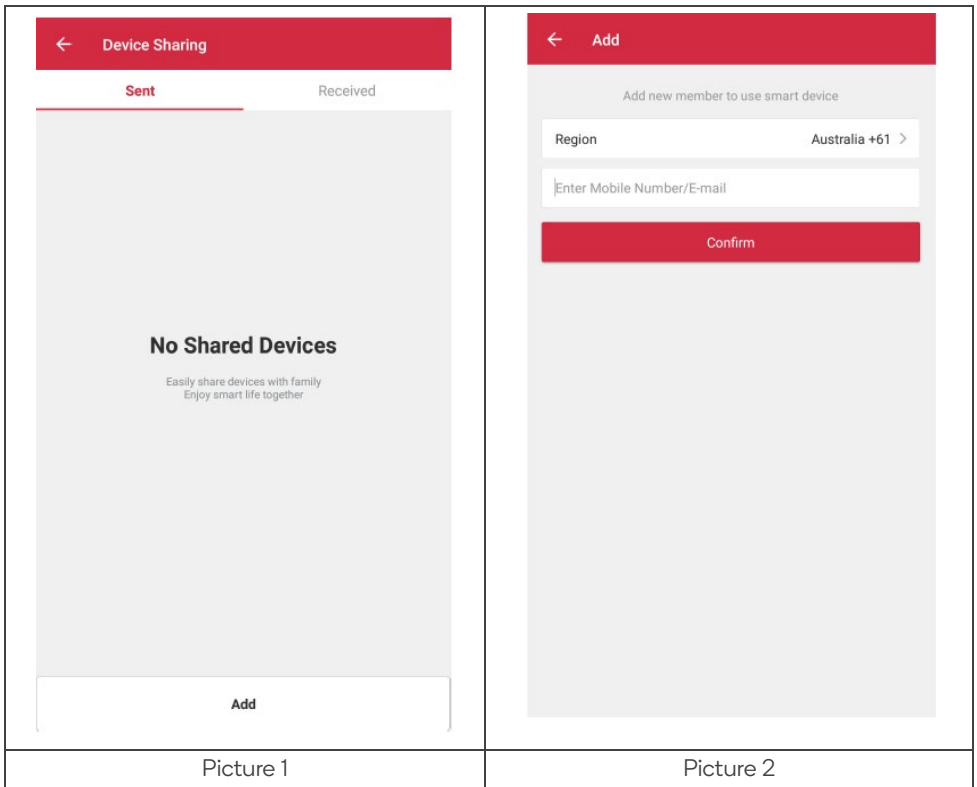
| ← Device Sharing<br><br>Sent Received<br><br>No Shared Devices<br><br>Easily share devices with family<br>Enjoy smart life together<br><br>Add | ← Add<br><br>Add new member to use smart device<br><br>Region Australia +61 ><br><br>Enter Mobile Number/E-mail<br><br>Confirm |
|---|---|
| Picture 1 | Picture 2 |